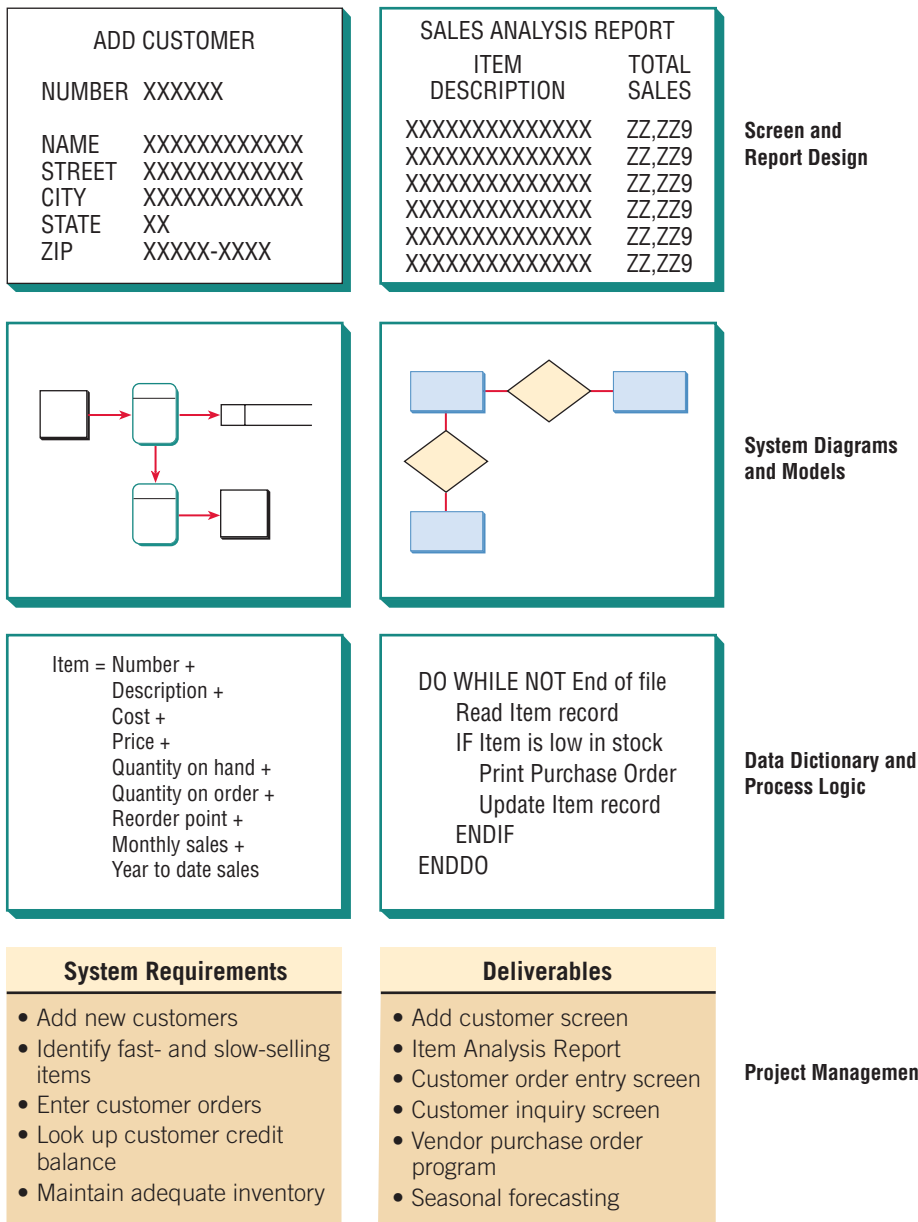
ADD CUSTOMER

NUMBER XXXXXX

NAME XXXXXXXXXXXX
STREET XXXXXXXXXXXX
CITY XXXXXXXXXXXX
STATE XX
ZIP XXXXX-XXXX

SALES ANALYSIS REPORT

| ITEM DESCRIPTION | TOTAL SALES |
|---|---|
| XXXXXXXXXXXXXX | ZZ,ZZ9 |
| XXXXXXXXXXXXXX | ZZ,ZZ9 |
| XXXXXXXXXXXXXX | ZZ,ZZ9 |
| XXXXXXXXXXXXXX | ZZ,ZZ9 |
| XXXXXXXXXXXXXX | ZZ,ZZ9 |
| XXXXXXXXXXXXXX | ZZ,ZZ9 |

Screen and Report Design

System Diagrams and Models

Item = Number +
Description +
Cost +
Price +
Quantity on hand +
Quantity on order +
Reorder point +
Monthly sales +
Year to date sales

DO WHILE NOT End of file
Read Item record
IF Item is low in stock
Print Purchase Order
Update Item record
ENDIF
ENDDO

Data Dictionary and Process Logic

System Requirements

• Add new customers
• Identify fast- and slow-selling items
• Enter customer orders
• Look up customer credit balance
• Maintain adequate inventory

Deliverables

• Add customer screen
• Item Analysis Report
• Customer order entry screen
• Customer inquiry screen
• Vendor purchase order program
• Seasonal forecasting

Project Managemen